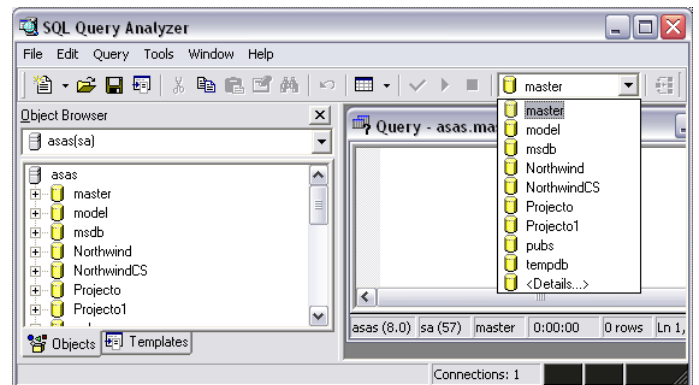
SQL Query Analyzer

File Edit Query Tools Window Help

master

Object Browser

asas(sa)

asas
master
model
msdb
Northwind
NorthwindCS
Projecto
Projecto1

Objects Templates

Query - asas.ma

master
model
msdb
Northwind
NorthwindCS
Projecto
Projecto1
pubs
tempdb
<Details...>

asas (8.0) sa (57) master 0:00:00 0 rows Ln 1,

Connections: 1